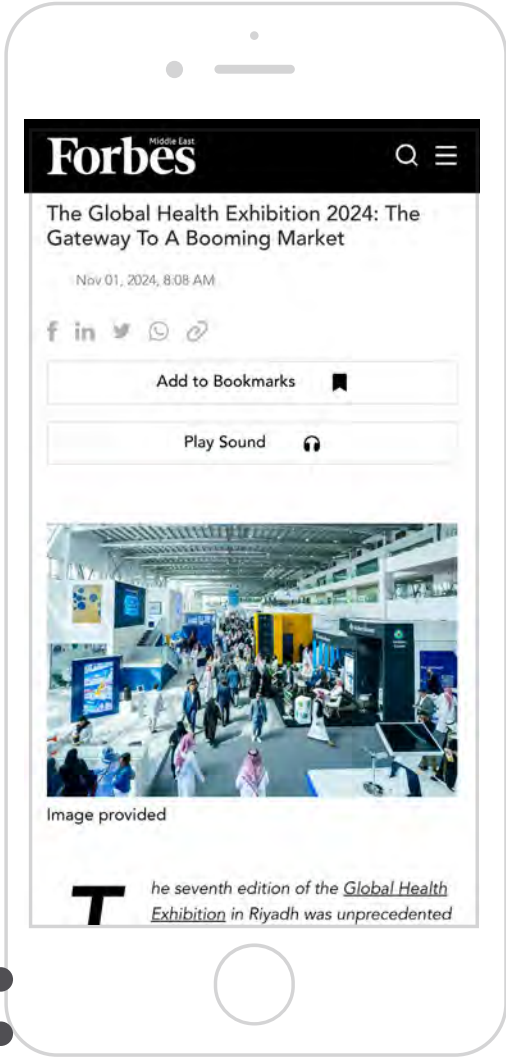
Forbes Middle East

The Global Health Exhibition 2024: The Gateway To A Booming Market

Nov 01, 2024, 8:08 AM

Add to Bookmarks

Play Sound

Image provided

The seventh edition of the Global Health Exhibition in Riyadh was unprecedented